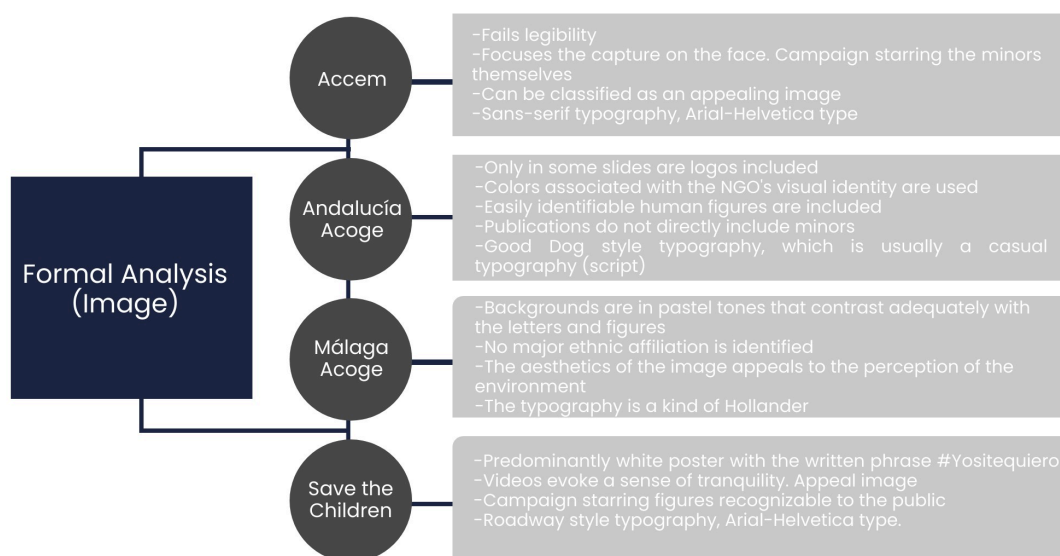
Formal Analysis (Image)

Accem

-Fails legibility
-Focuses the capture on the face. Campaign starring the minors themselves
-Can be classified as an appealing image
-Sans-serif typography, Arial-Helvetica type

Andalucía Acoge

-Only in some slides are logos included
-Colors associated with the NGO's visual identity are used
-Easily identifiable human figures are included
-Publications do not directly include minors
-Good Dog style typography, which is usually a casual typography (script)

Málaga Acoge

-Backgrounds are in pastel tones that contrast adequately with the letters and figures
-No major ethnic affiliation is identified
-The aesthetics of the image appeals to the perception of the environment
-The typography is a kind of Hollander

Save the Children

-Predominantly white poster with the written phrase #Yositequiero
-Videos evoke a sense of tranquility. Appeal image
-Campaign starring figures recognizable to the public
-Roadway style typography, Arial-Helvetica type.